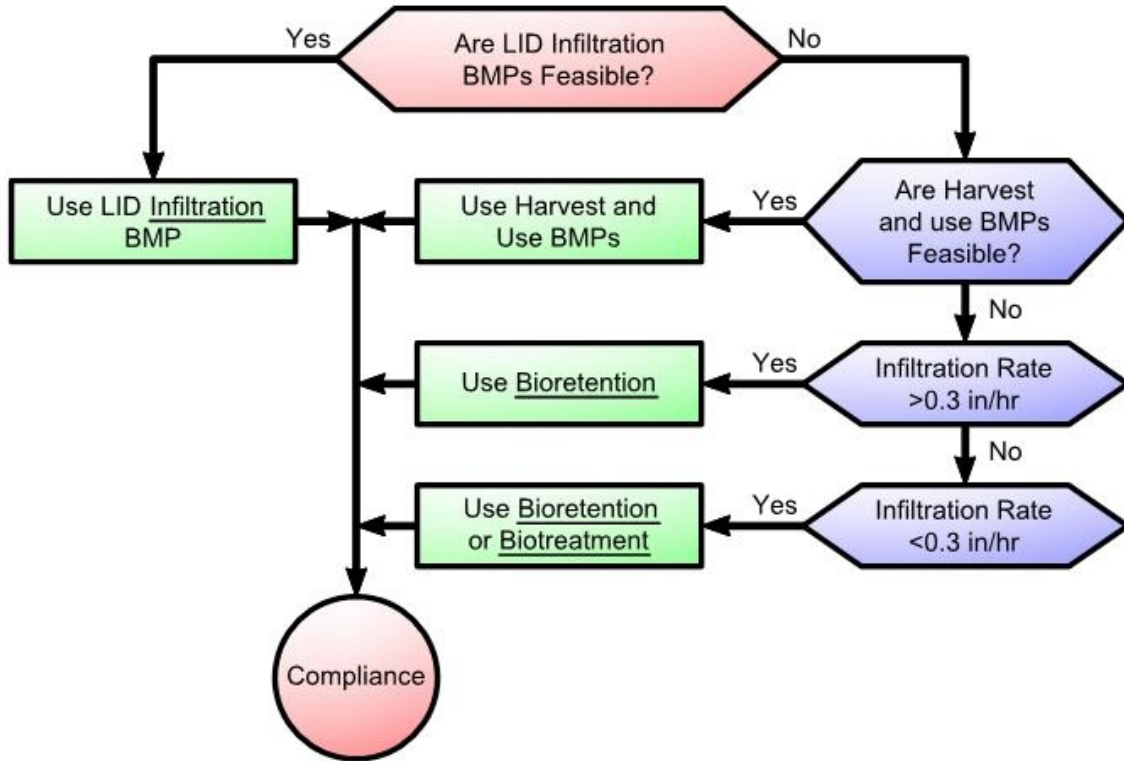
Yes

Are LID Infiltration BMPs Feasible?

No

Use LID Infiltration BMP

Use Harvest and Use BMPs

Yes

Are Harvest and use BMPs Feasible?

No

Use Bioretention

Yes

Infiltration Rate >0.3 in/hr

No

Use Bioretention or Biotreatment

Yes

Infiltration Rate <0.3 in/hr

Compliance